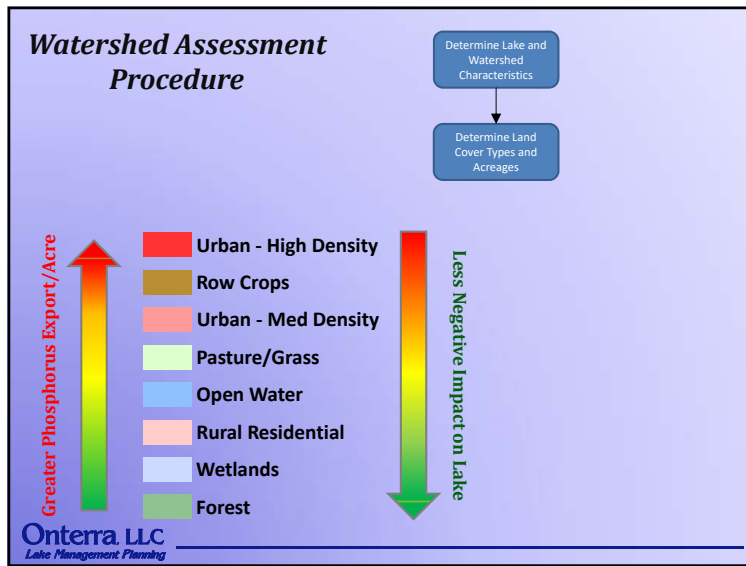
Watershed Assessment Procedure

Determine Lake and Watershed Characteristics

Determine Land Cover Types and Acreages

Greater Phosphorus Export/Acre

Urban - High Density
Row Crops
Urban - Med Density
Pasture/Grass
Open Water
Rural Residential
Wetlands
Forest

Less Negative Impact on Lake

Onterra LLC
Lake Management Planning